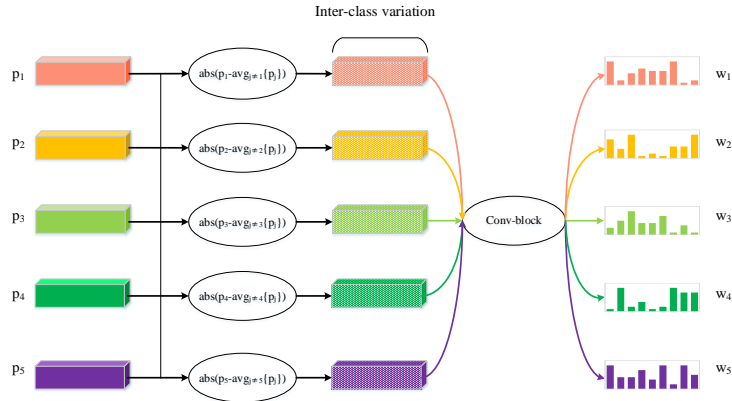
Inter-class variation

$p_1$

$abs(p_1-avg_{j\neq 1}\{p_j\})$

$w_1$

$p_2$

$abs(p_2-avg_{j\neq 2}\{p_j\})$

$w_2$

$p_3$

$abs(p_3-avg_{j\neq 3}\{p_j\})$

Conv-block

$w_3$

$p_4$

$abs(p_4-avg_{j\neq 4}\{p_j\})$

$w_4$

$p_5$

$abs(p_5-avg_{j\neq 5}\{p_j\})$

$w_5$